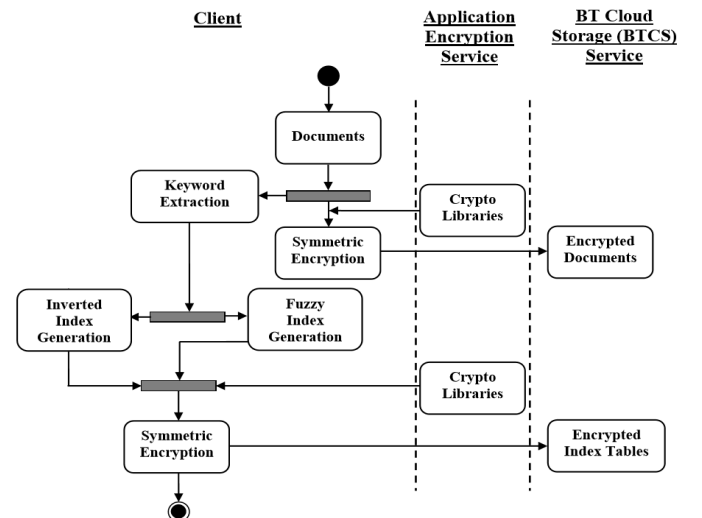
Client

Application Encryption Service

BT Cloud Storage (BTCS) Service

Documents

Keyword Extraction

Crypto Libraries

Symmetric Encryption

Encrypted Documents

Inverted Index Generation

Fuzzy Index Generation

Crypto Libraries

Symmetric Encryption

Encrypted Index Tables